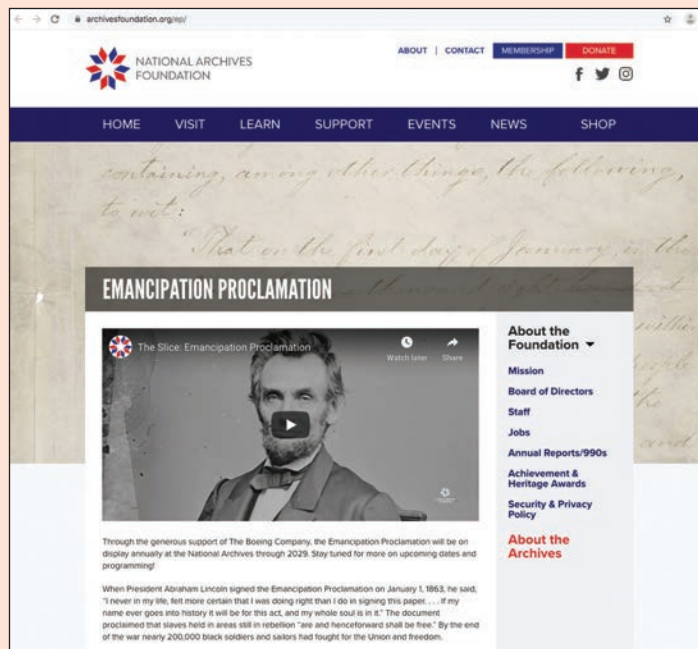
archivesfoundation.org/ep/

NATIONAL ARCHIVES FOUNDATION

ABOUT | CONTACT MEMBERSHIP DONATE

HOME VISIT LEARN SUPPORT EVENTS NEWS SHOP

containing, among other things, the following, to wit:

"That on the first day of January, in the

EMANCIPATION PROCLAMATION

The Slice: Emancipation Proclamation

Watch later Share

About the Foundation

Mission

Board of Directors

Staff

Jobs

Annual Reports/990s

Achievement & Heritage Awards

Security & Privacy Policy

About the Archives

Through the generous support of The Boeing Company, the Emancipation Proclamation will be on display annually at the National Archives through 2029. Stay tuned for more on upcoming dates and programming!

When President Abraham Lincoln signed the Emancipation Proclamation on January 1, 1863, he said, "I never in my life, felt more certain that I was doing right than I do in signing this paper. . . . If my name ever goes into history it will be for this act, and my whole soul is in it." The document proclaimed that slaves held in areas still in rebellion "are and henceforward shall be free." By the end of the war nearly 200,000 black soldiers and sailors had fought for the Union and freedom.